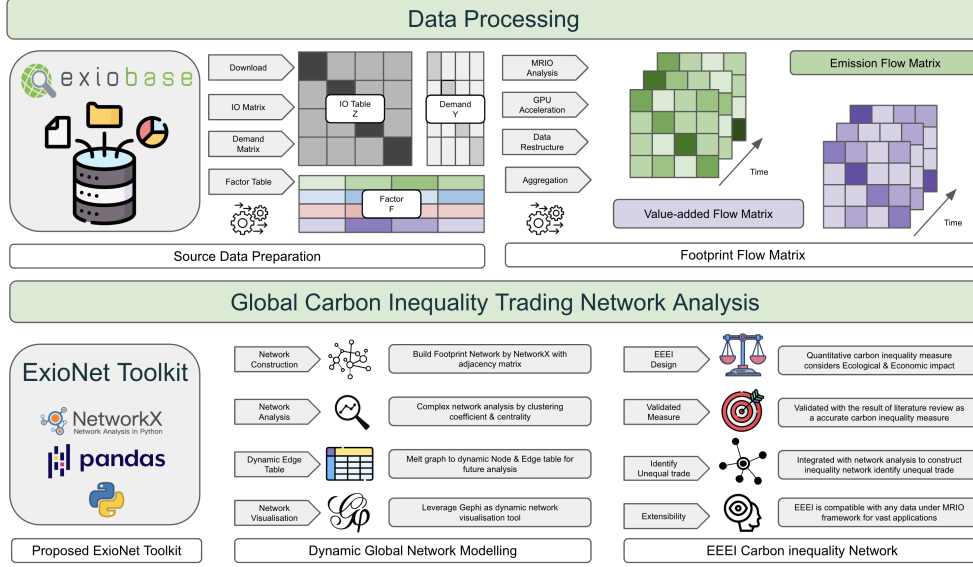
Data Processing

exiobase

Download

IO Matrix

Demand Matrix

Factor Table

IO Table
Z

Demand
Y

Factor
F

MRIO Analysis

GPU Acceleration

Data Restructure

Aggregation

Time

Value-added Flow Matrix

Emission Flow Matrix

Time

Source Data Preparation

Footprint Flow Matrix

Global Carbon Inequality Trading Network Analysis

ExioNet Toolkit

NetworkX
Network Analysis in Python

pandas

Network Construction

Build Footprint Network by NetworkX with adjacency matrix

Network Analysis

Complex network analysis by clustering coefficient & centrality

Dynamic Edge Table

Melt graph to dynamic Node & Edge table for future analysis

Network Visualisation

Leverage Gephi as dynamic network visualisation tool

EEEI Design

Quantitative carbon inequality measure considers Ecological & Economic impact

Validated Measure

Validated with the result of literature review as a accurate carbon inequality measure

Identify Unequal trade

Integrated with network analysis to construct inequality network identify unequal trade

Extensibility

EEEI is compatible with any data under MRIO framework for vast applications

Proposed ExioNet Toolkit

Dynamic Global Network Modelling

EEEI Carbon inequality Network